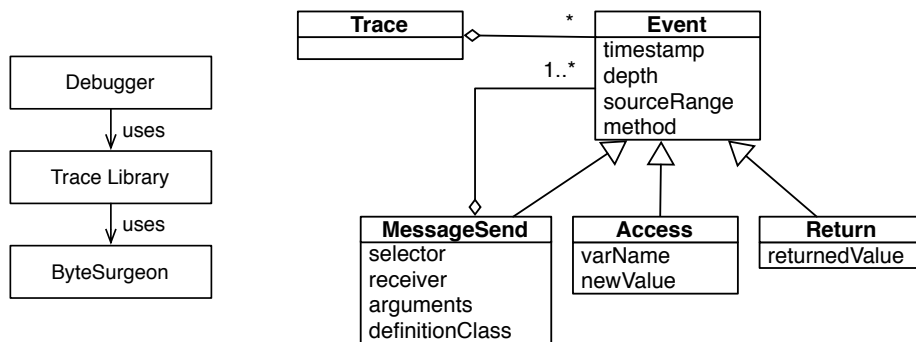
Debugger
uses
Trace Library
uses
ByteSurgeon

Trace
*
Event
timestamp
depth
sourceRange
method
1..*

MessageSend
selector
receiver
arguments
definitionClass

Access
varName
newValue

Return
returnedValue